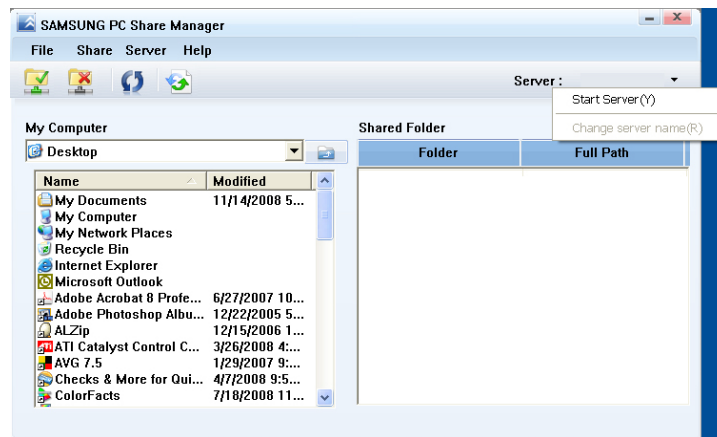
SAMSUNG PC Share Manager

File Share Server Help

Server :

Start Server(Y)

Change server name(R)

My Computer

Desktop

| Name | Modified |
|---|---|
| My Documents | 11/14/2008 5... |
| My Computer | |
| My Network Places | |
| Recycle Bin | |
| Internet Explorer | |
| Microsoft Outlook | |
| Adobe Acrobat 8 Profe... | 6/27/2007 10... |
| Adobe Photoshop Albu... | 12/22/2005 5... |
| ALZip | 12/15/2006 1... |
| ATI Catalyst Control C... | 3/26/2008 4:... |
| AVG 7.5 | 1/29/2007 9:... |
| Checks & More for Qui... | 4/7/2008 9:5... |
| ColorFacts | 7/18/2008 11... |

Shared Folder

| Folder | Full Path |
|---|---|